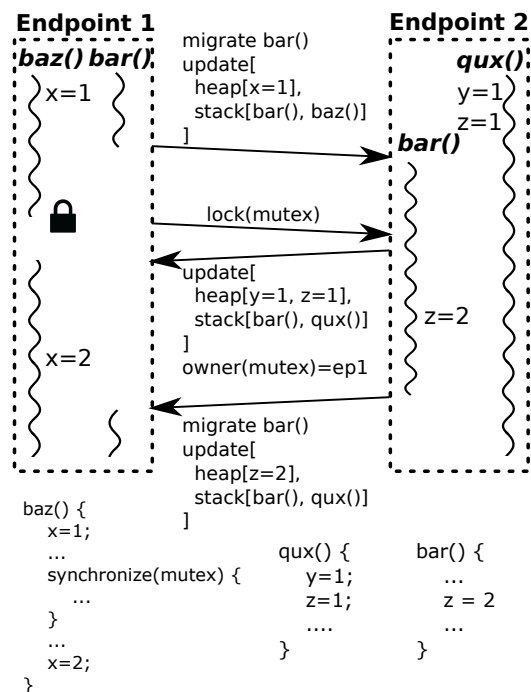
Endpoint 1

Endpoint 2

baz() bar()

qux()

x=1

y=1

z=1

migrate bar()
update[
heap[x=1],
stack[bar(), baz()]
]

bar()

lock(mutex)

update[
heap[y=1, z=1],
stack[bar(), qux()]
]
owner(mutex)=ep1

z=2

x=2

migrate bar()
update[
heap[z=2],
stack[bar(), qux()]
]

baz() {
x=1;
...
synchronize(mutex) {
...
}
...
x=2;
}

qux() {
y=1;
z=1;
....
}

bar() {
...
z = 2
...
}